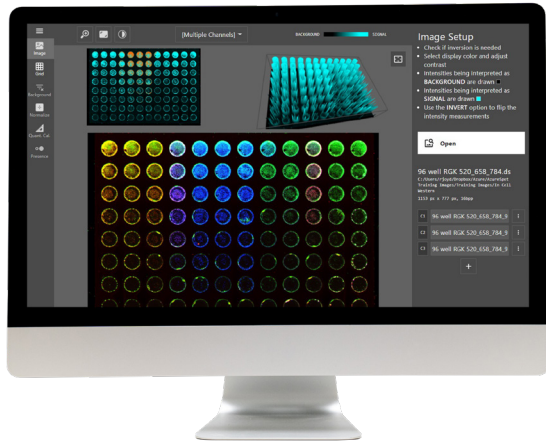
Image

Grid

Background

Normalize

Quant Cal

Preserve

[Multiple Channels]

BACKGROUND

SIGNAL

Image Setup

• Check if inversion is needed
• Select display color and adjust contrast
• Intensities being interpreted as BACKGROUND are drawn
• Intensities being interpreted as SIGNAL are drawn
• Use the INVERT option to flip the intensity measurements

Open

96 well RGK 520_658_784.ds

C:/Users/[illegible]

1113 px x 777 px, 16bpp

C1 96 well RGK 520_658_784_9

C2 96 well RGK 520_658_784_9

C3 96 well RGK 520_658_784_9

+